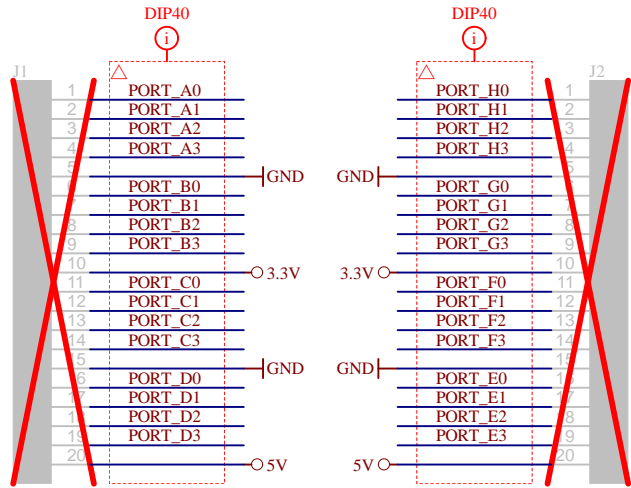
DIP40

DIP40

J1

J2

1 PORT_A0
2 PORT_A1
3 PORT_A2
4 PORT_A3
5
6 PORT_B0
7 PORT_B1
8 PORT_B2
9 PORT_B3
10
11 PORT_C0
12 PORT_C1
13 PORT_C2
14 PORT_C3
15
16 PORT_D0
17 PORT_D1
18 PORT_D2
19 PORT_D3
20

GND
3.3V
GND
5V

PORT_H0 1
PORT_H1 2
PORT_H2 3
PORT_H3 4
5
PORT_G0 6
PORT_G1 7
PORT_G2 8
PORT_G3 9
10
PORT_F0 11
PORT_F1 12
PORT_F2 13
PORT_F3 14
15
PORT_E0 16
PORT_E1 17
PORT_E2 18
PORT_E3 19
20

GND
3.3V
GND
5V